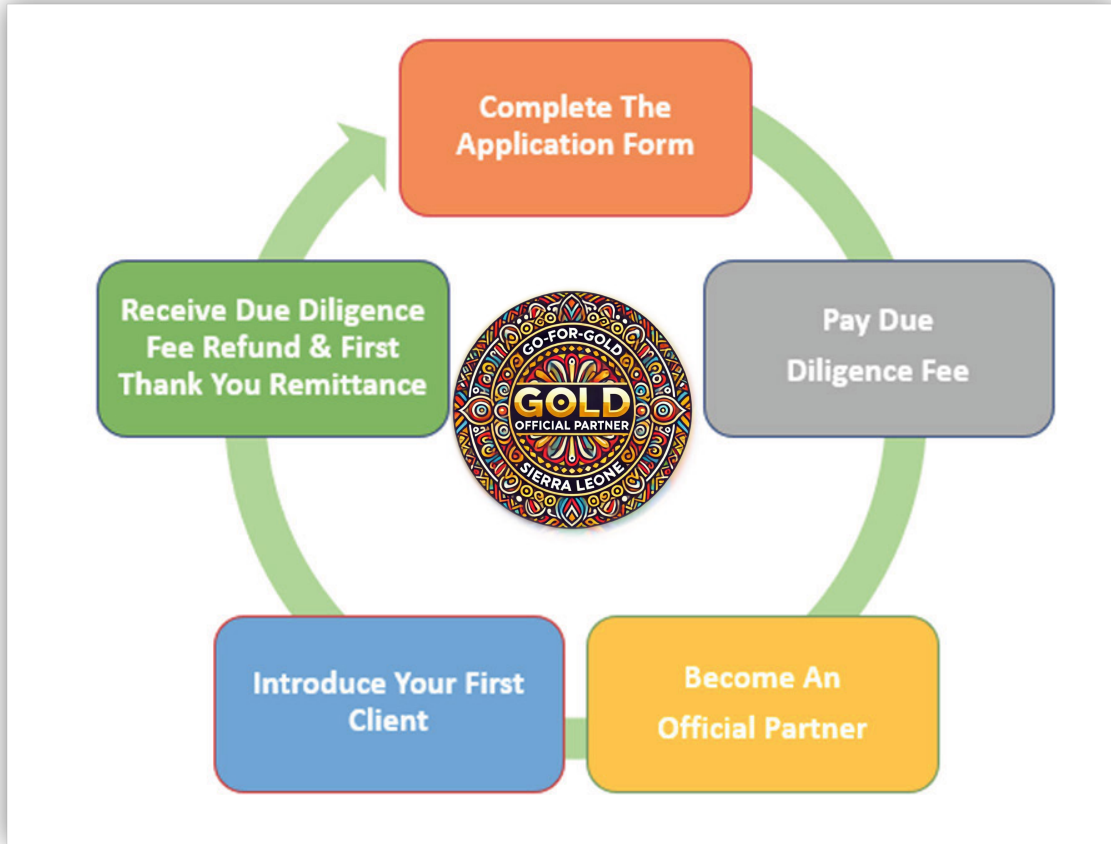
Complete The Application Form

Pay Due Diligence Fee

Become An Official Partner

Introduce Your First Client

Receive Due Diligence Fee Refund & First Thank You Remittance

GO-FOR-GOLD
GOLD
OFFICIAL PARTNER
SIERRA LEONE